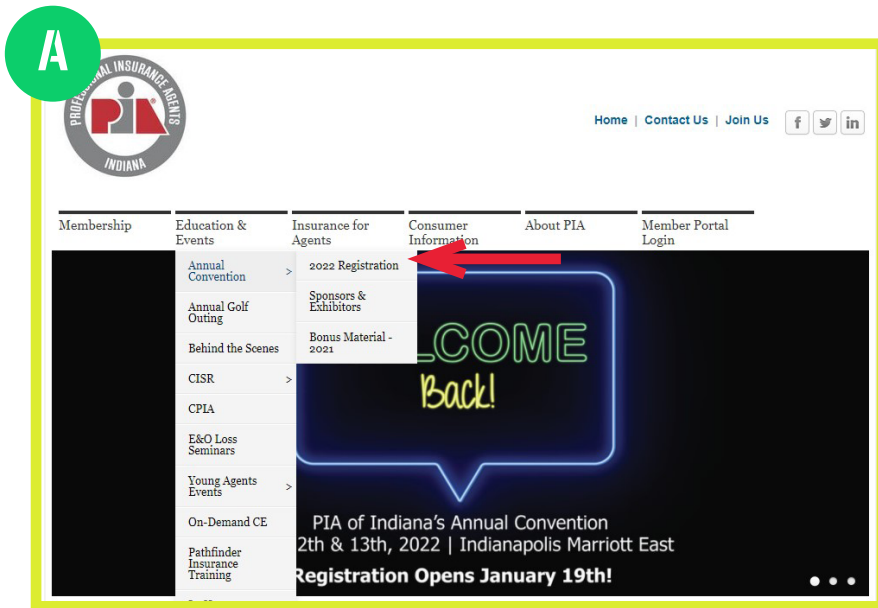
A

PROFESSIONAL INSURANCE AGENTS
PIA
INDIANA

Home | Contact Us | Join Us

Membership
Education & Events
Insurance for Agents
Consumer Information
About PIA
Member Portal Login

Annual Convention >
Annual Golf Outing
Behind the Scenes
CISR >
CPIA
E&O Loss Seminars
Young Agents Events >
On-Demand CE
Pathfinder Insurance Training

2022 Registration
Sponsors & Exhibitors
Bonus Material - 2021

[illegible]LCOME
Back!

PIA of Indiana's Annual Convention
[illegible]2th & 13th, 2022 | Indianapolis Marriott East
Registration Opens January 19th!